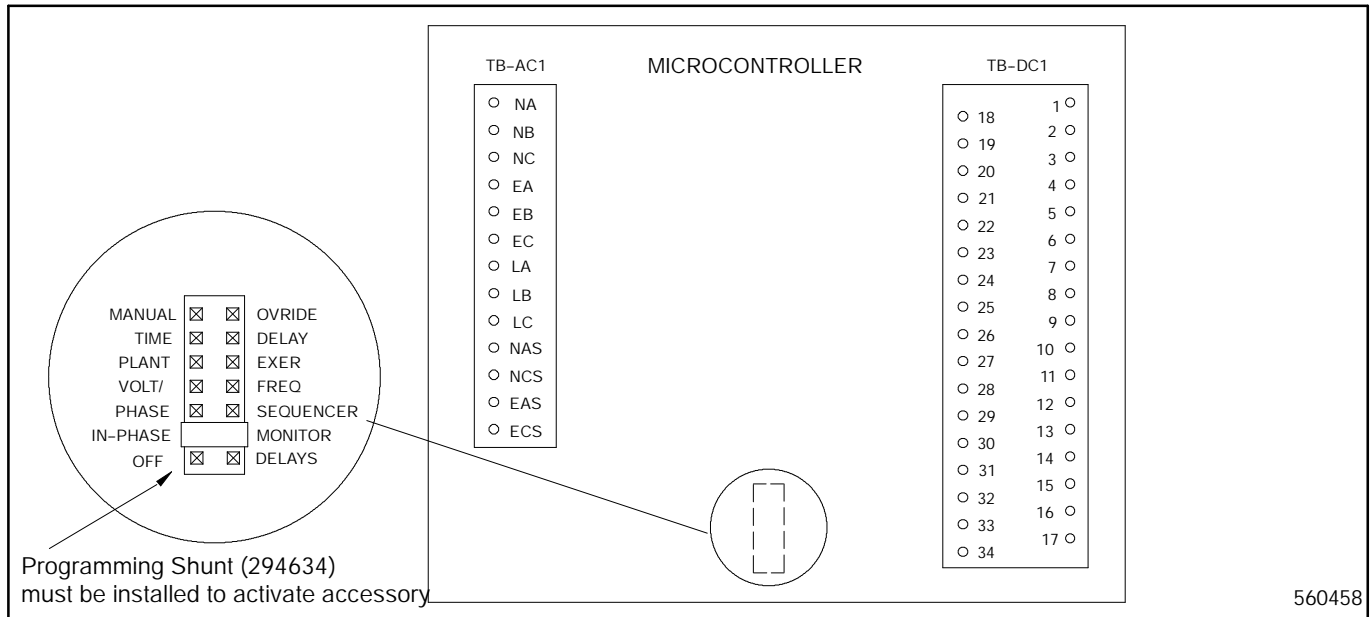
TB–AC1

MICROCONTROLLER

TB–DC1

NA
NB
NC
EA
EB
EC
LA
LB
LC
NAS
NCS
EAS
ECS

18
19
20
21
22
23
24
25
26
27
28
29
30
31
32
33
34

1
2
3
4
5
6
7
8
9
10
11
12
13
14
15
16
17

MANUAL OVRIDE
TIME DELAY
PLANT EXER
VOLT/ FREQ
PHASE SEQUENCER
IN–PHASE MONITOR
OFF DELAYS

Programming Shunt (294634)
must be installed to activate accessory

560458